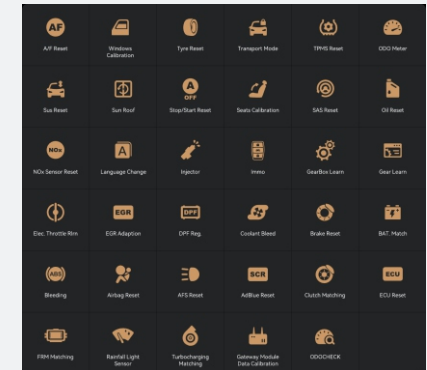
AF
A/F Reset

Windows Calibration

Tyre Reset

Transport Mode

TPMS Reset

ODO Meter

Sus Reset

Sun Roof

A OFF
Stop/Start Reset

Seats Calibration

SAS Reset

Oil Reset

NOx
NOx Sensor Reset

A
Language Change

Injector

Immo

GearBox Learn

Gear Learn

Elec. Throttle Rlrn

EGR
EGR Adaption

DPF
DPF Reg.

Coolant Bleed

Brake Reset

BAT. Match

ABS
Bleeding

Airbag Reset

AFS Reset

SCR
AdBlue Reset

Clutch Matching

ECU
ECU Reset

FRM Matching

Rainfall Light Sensor

Turbocharging Matching

Gateway Module Data Calibration

ODOCHECK